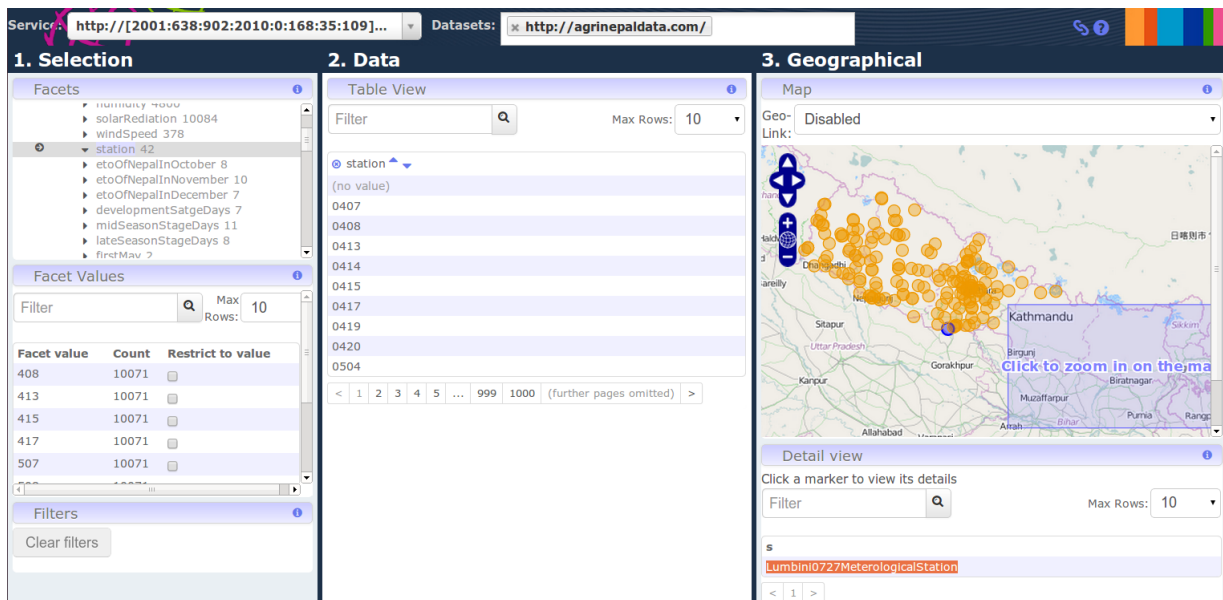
Service: http://[2001:638:902:2010:0:168:35:109]... Datasets: × http://agrinepaldata.com/

1. Selection

Facets

humidity 4800
solarRadiation 10084
windSpeed 378
station 42
etoOfNepalInOctober 8
etoOfNepalInNovember 10
etoOfNepalInDecember 7
developmentSatgeDays 7
midSeasonStageDays 11
lateSeasonStageDays 8
firstMay 2

Facet Values

Filter Max Rows: 10

| Facet value | Count | Restrict to value |
|---|---|---|
| 408 | 10071 | |
| 413 | 10071 | |
| 415 | 10071 | |
| 417 | 10071 | |
| 507 | 10071 | |

Filters

Clear filters

2. Data

Table View

Filter Max Rows: 10

| station |
|---|
| (no value) |
| 0407 |
| 0408 |
| 0413 |
| 0414 |
| 0415 |
| 0417 |
| 0419 |
| 0420 |
| 0504 |

< 1 2 3 4 5 ... 999 1000 (further pages omitted) >

3. Geographical

Map

Geo-Link: Disabled

Dhangadhi Nepalganj Sitapur Uttar Pradesh Kanpur Gorakhpur Allahabad Kathmandu Birgunj Biratnagar Muzaffarpur Purnia Bihar Arrah Sikkim Rangp 日喀则市 Bareilly

Click to zoom in on the ma

Detail view

Click a marker to view its details

Filter Max Rows: 10

s

Lumbini0727MeterologicalStation

< 1 >